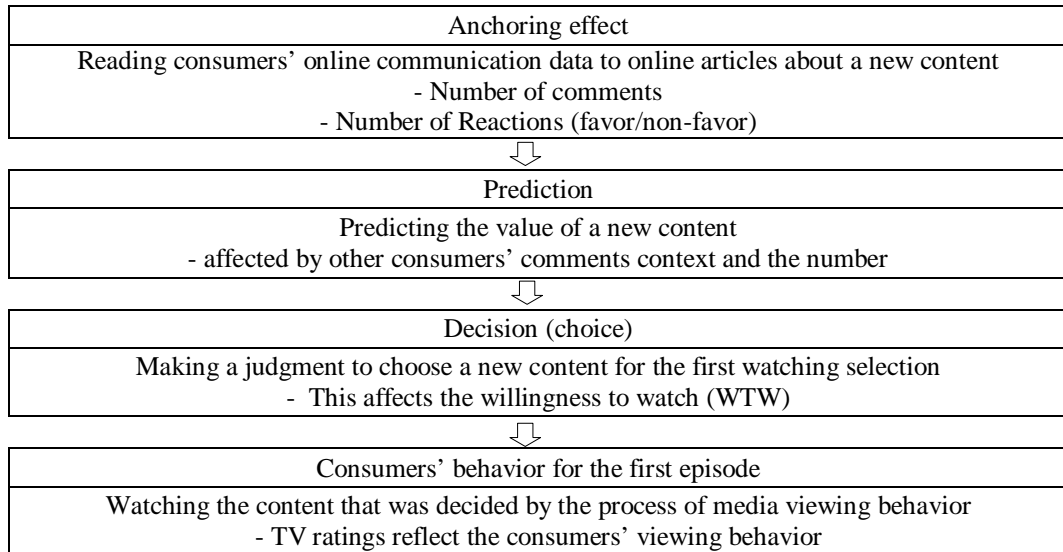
Anchoring effect

Reading consumers' online communication data to online articles about a new content
- Number of comments
- Number of Reactions (favor/non-favor)

Prediction

Predicting the value of a new content
- affected by other consumers' comments context and the number

Decision (choice)

Making a judgment to choose a new content for the first watching selection
- This affects the willingness to watch (WTW)

Consumers' behavior for the first episode

Watching the content that was decided by the process of media viewing behavior
- TV ratings reflect the consumers' viewing behavior